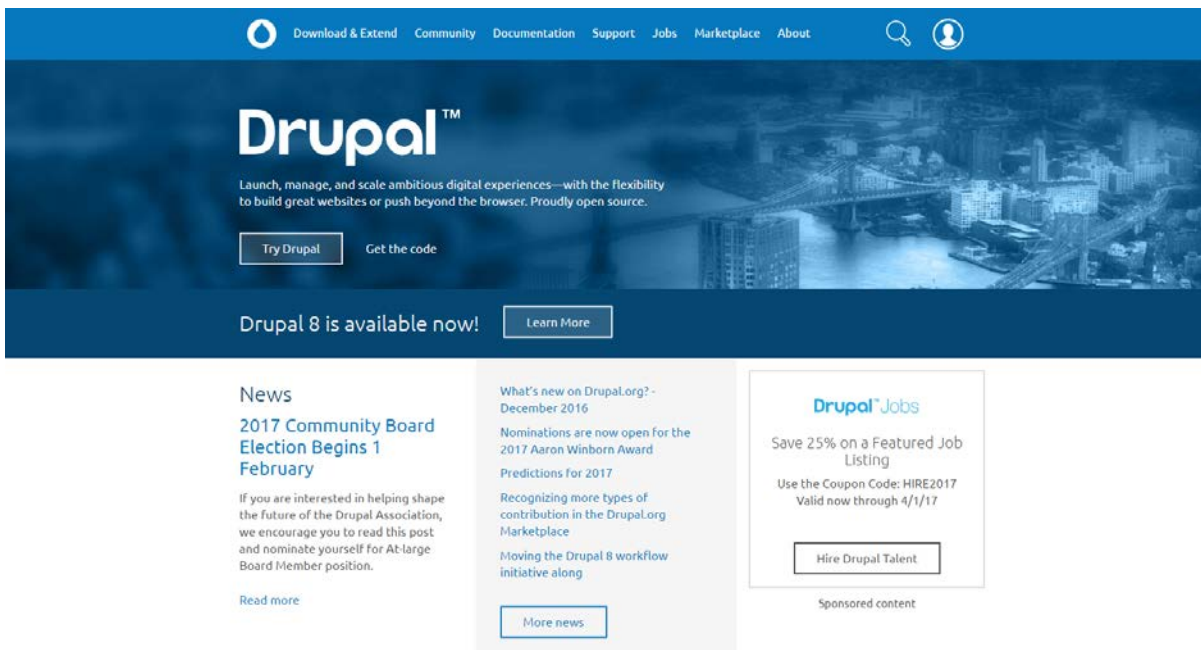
Download & Extend Community Documentation Support Jobs Marketplace About

Drupal™

Launch, manage, and scale ambitious digital experiences—with the flexibility to build great websites or push beyond the browser. Proudly open source.

Try Drupal

Get the code

Drupal 8 is available now!

Learn More

News

2017 Community Board Election Begins 1 February

If you are interested in helping shape the future of the Drupal Association, we encourage you to read this post and nominate yourself for At-large Board Member position.

Read more

What's new on Drupal.org? - December 2016

Nominations are now open for the 2017 Aaron Winborn Award

Predictions for 2017

Recognizing more types of contribution in the Drupal.org Marketplace

Moving the Drupal 8 workflow initiative along

More news

Drupal™ Jobs

Save 25% on a Featured Job Listing

Use the Coupon Code: HIRE2017
Valid now through 4/1/17

Hire Drupal Talent

Sponsored content